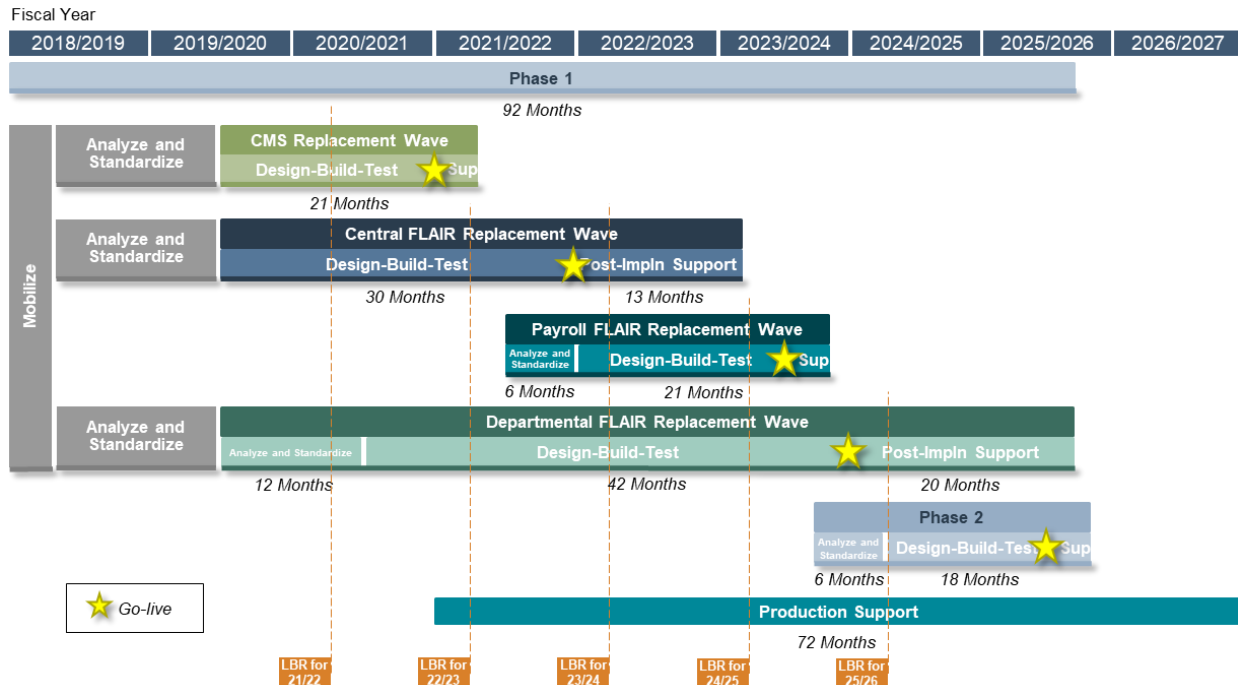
Fiscal Year

| 2018/2019 | 2019/2020 | 2020/2021 | 2021/2022 | 2022/2023 | 2023/2024 | 2024/2025 | 2025/2026 | 2026/2027 |
|---|---|---|---|---|---|---|---|---|

Phase 1

92 Months

Mobilize

Analyze and Standardize

CMS Replacement Wave

Design-Build-Test Sup

21 Months

Analyze and Standardize

Central FLAIR Replacement Wave

Design-Build-Test Post-Impln Support

30 Months 13 Months

Payroll FLAIR Replacement Wave

Analyze and Standardize Design-Build-Test Sup

6 Months 21 Months

Analyze and Standardize

Departmental FLAIR Replacement Wave

Analyze and Standardize Design-Build-Test Post-Impln Support

12 Months 42 Months 20 Months

Phase 2

Analyze and Standardize Design-Build-Test Sup

6 Months 18 Months

Go-live

Production Support

72 Months

LBR for 21/22

LBR for 22/23

LBR for 23/24

LBR for 24/25

LBR for 25/26